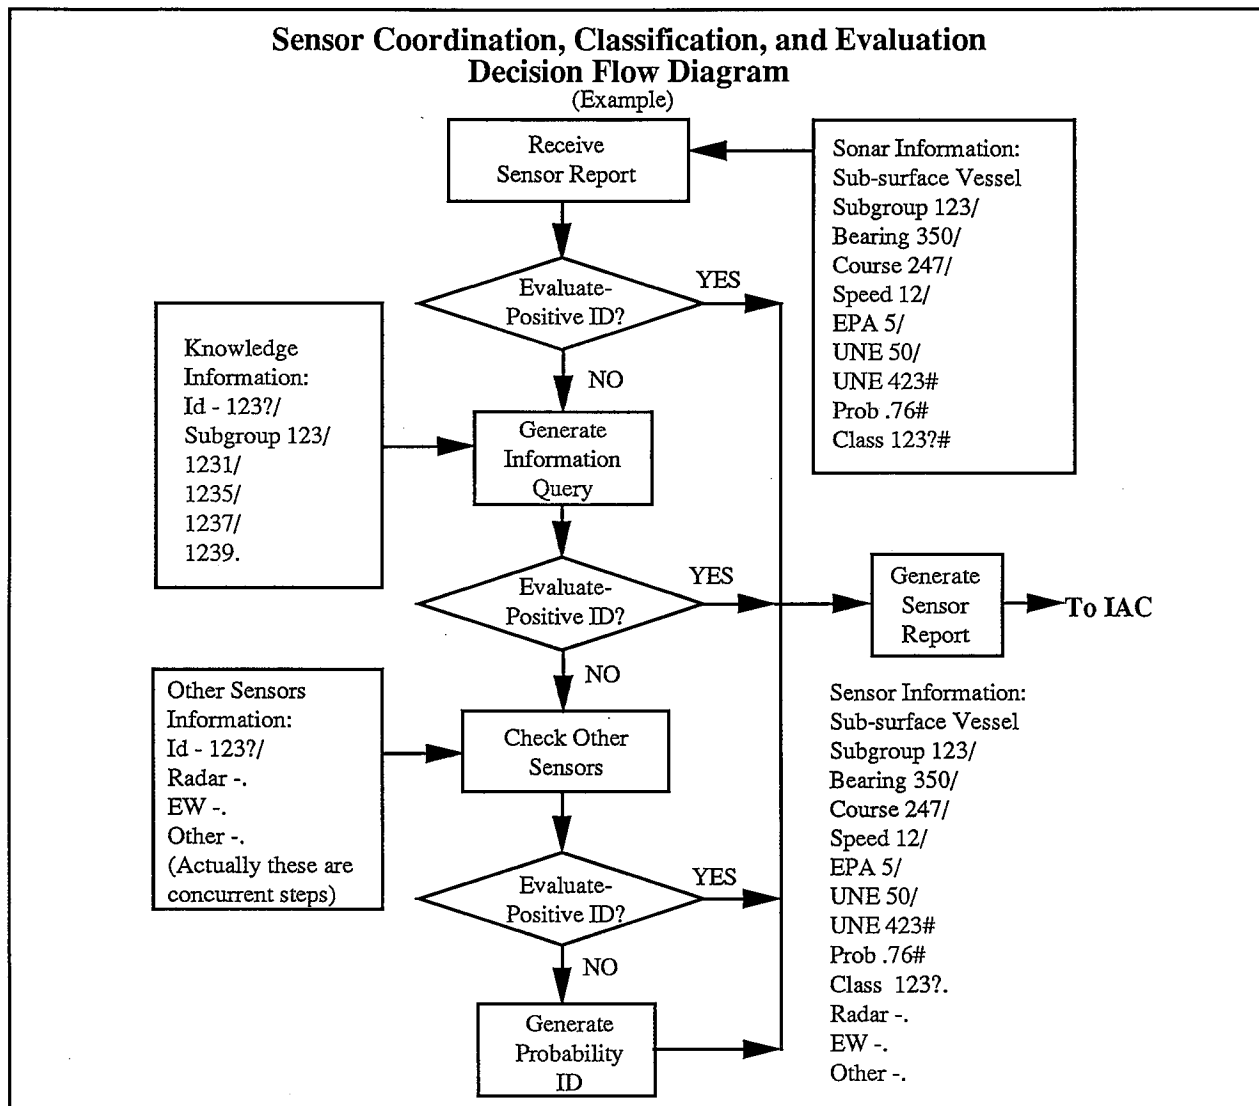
Sensor Coordination, Classification, and Evaluation
Decision Flow Diagram
(Example)

Receive Sensor Report

Sonar Information:
Sub-surface Vessel
Subgroup 123/
Bearing 350/
Course 247/
Speed 12/
EPA 5/
UNE 50/
UNE 423#
Prob .76#
Class 123?#

Evaluate-Positive ID?

YES

NO

Knowledge Information:
Id - 123?/
Subgroup 123/
1231/
1235/
1237/
1239.

Generate Information Query

Evaluate-Positive ID?

YES

Generate Sensor Report

To IAC

NO

Other Sensors Information:
Id - 123?/
Radar -.
EW -.
Other -.
(Actually these are concurrent steps)

Check Other Sensors

Sensor Information:
Sub-surface Vessel
Subgroup 123/
Bearing 350/
Course 247/
Speed 12/
EPA 5/
UNE 50/
UNE 423#
Prob .76#
Class 123?.
Radar -.
EW -.
Other -.

Evaluate-Positive ID?

YES

NO

Generate Probability ID